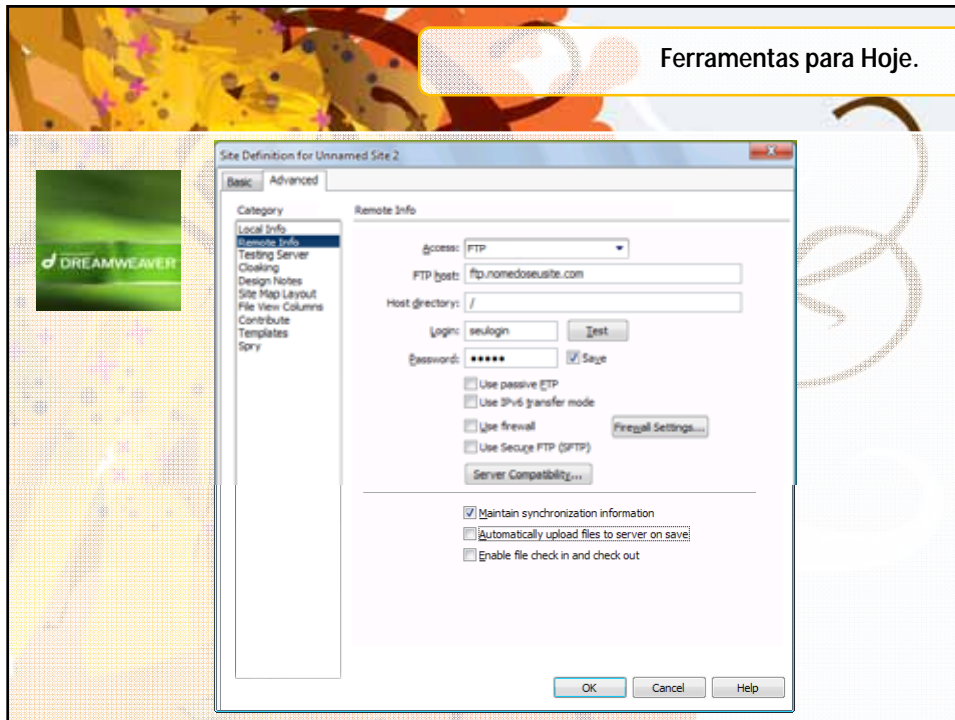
Ferramentas para Hoje.

DREAMWEAVER

Site Definition for Unnamed Site 2

Basic | Advanced

Category

Local Info
Remote Info
Testing Server
Cloaking
Design Notes
Site Map Layout
File View Columns
Contribute
Templates
Spry

Remote Info

Access: FTP

FTP host: ftp.nomedoseusite.com

Host directory: /

Login: seulogin | Test

Password: ●●●●● | Save

Use passive FTP
Use IPv6 transfer mode
Use firewall | Firewall Settings...
Use Secure FTP (SFTP)
Server Compatibility...

Maintain synchronization information
Automatically upload files to server on save
Enable file check in and check out

OK | Cancel | Help